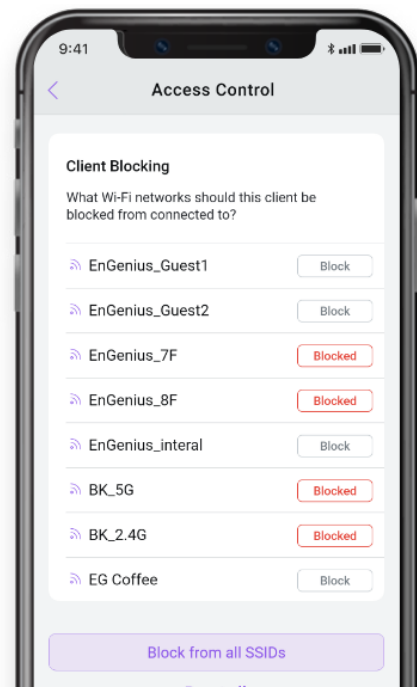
9:41

Access Control

Client Blocking

What Wi-Fi networks should this client be blocked from connected to?

EnGenius_Guest1 Block

EnGenius_Guest2 Block

EnGenius_7F Blocked

EnGenius_8F Blocked

EnGenius_interal Block

BK_5G Blocked

BK_2.4G Blocked

EG Coffee Block

Block from all SSIDs

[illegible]